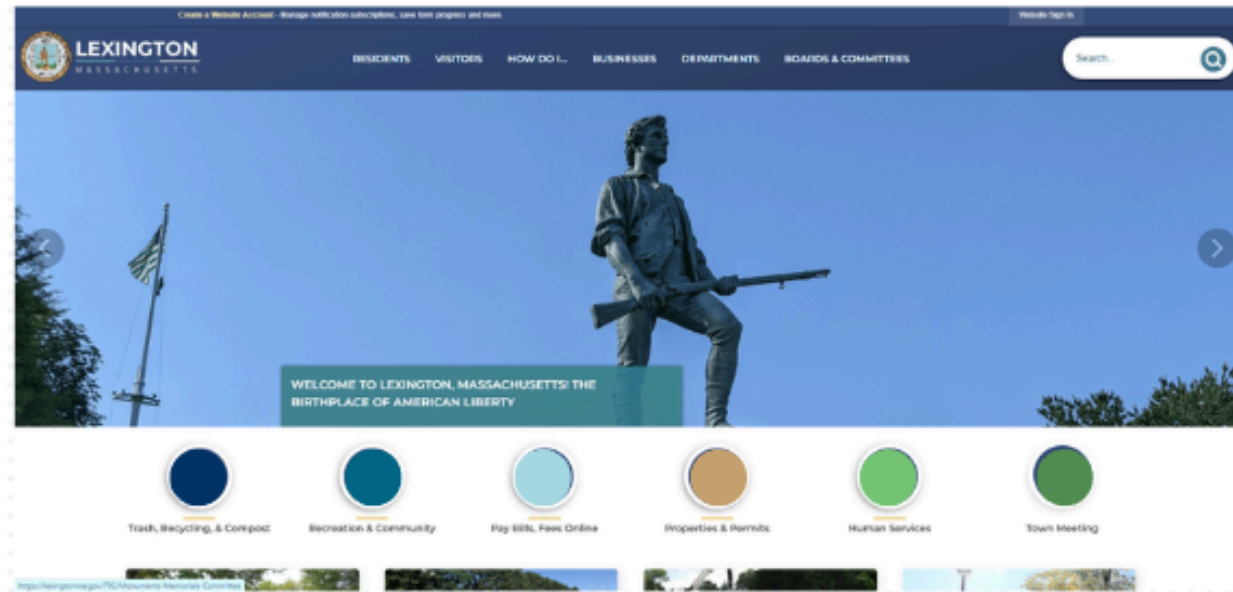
Create a Website Account - Manage notification subscriptions, save form progress and more.

Website Sign In

LEXINGTON
MASSACHUSETTS

RESIDENTS VISITORS HOW DO I... BUSINESSES DEPARTMENTS BOARDS & COMMITTEES

Search...

WELCOME TO LEXINGTON, MASSACHUSETTS! THE BIRTHPLACE OF AMERICAN LIBERTY

Trash, Recycling, & Compost
Recreation & Community
Pay Bills, Fees Online
Properties & Permits
Human Services
Town Meeting

https://lexingtonma.gov/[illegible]/Monuments-Memorials-Committee